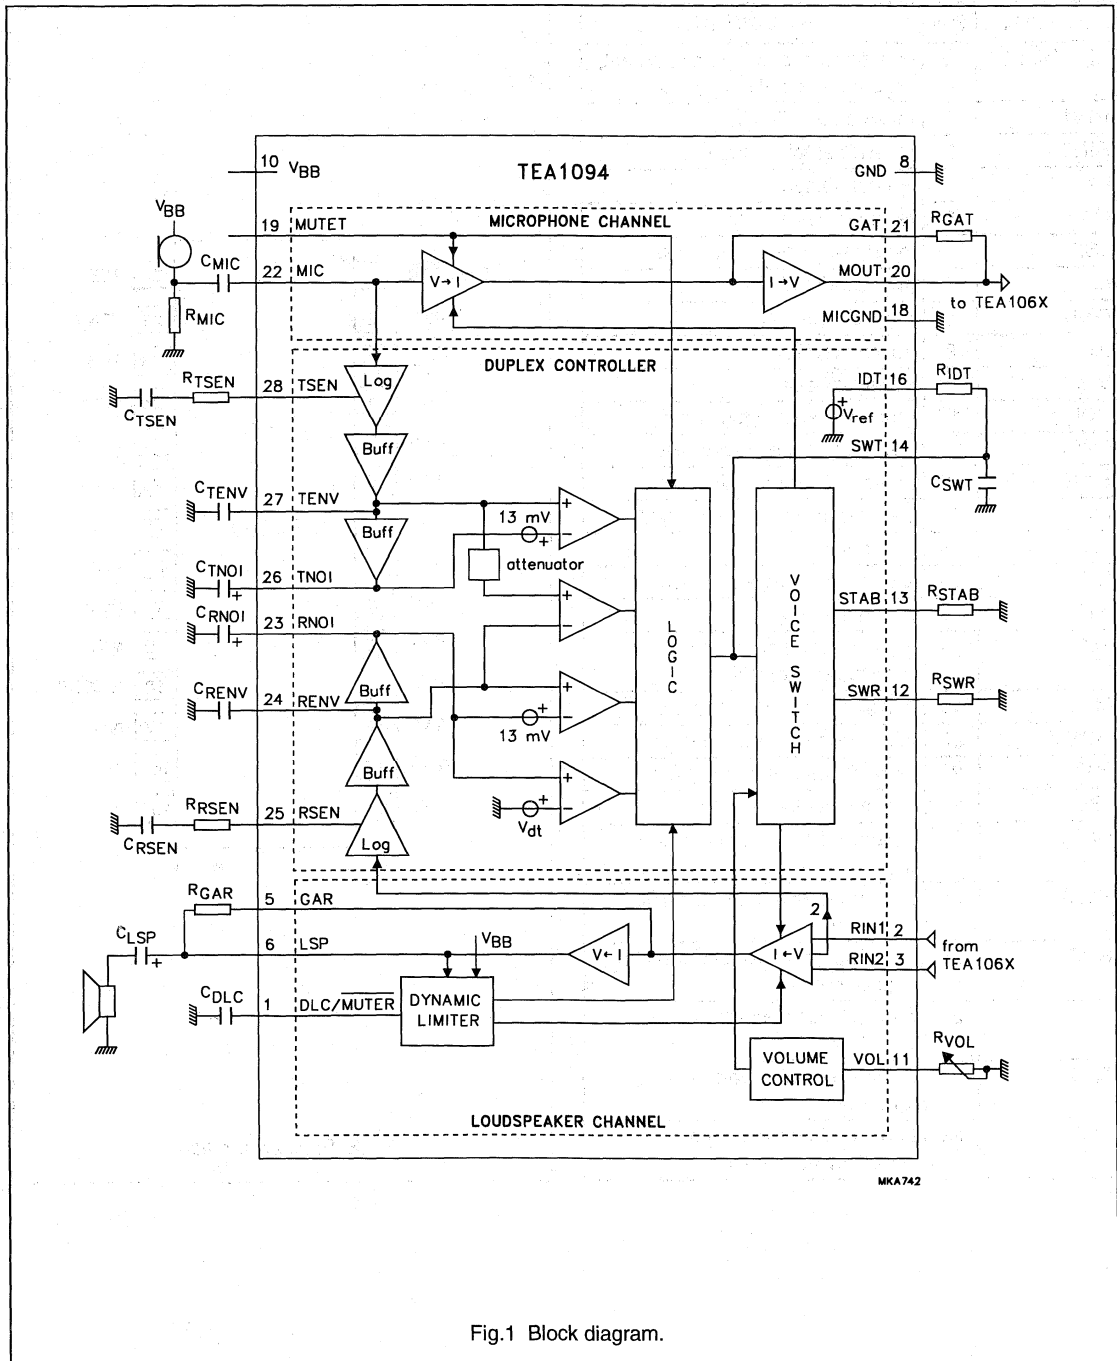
10 $V_{BB}$

TEA1094

GND 8

$V_{BB}$

19 MUTET

MICROPHONE CHANNEL

GAT 21

$R_{GAT}$

$C_{MIC}$

22 MIC

V→I

I→V

MOUT 20

$R_{MIC}$

MICGND 18

to TEA106X

DUPLEX CONTROLLER

$R_{TSEN}$

28 TSEN

Log

IDT 16

$R_{IDT}$

$C_{TSEN}$

$V_{ref}$

Buff

SWT 14

$C_{SWT}$

$C_{TENV}$

27 TENV

13 mV

Buff

attenuator

$C_{TNOI}$

26 TNOI

V O I C E S W I T C H

STAB 13

$R_{STAB}$

$C_{RNOI}$

23 RNOI

L O G I C

$C_{RENV}$

24 RENV

Buff

SWR 12

$R_{SWR}$

13 mV

Buff

$R_{RSEN}$

25 RSEN

Log

$V_{dt}$

$C_{RSEN}$

$R_{GAR}$

5 GAR

2

RIN1 2

$C_{LSP}$

6 LSP

$V_{BB}$

V←I

I←V

from TEA106X

RIN2 3

$C_{DLC}$

1 DLC/$\overline{MUTER}$

DYNAMIC LIMITER

VOLUME CONTROL

VOL 11

$R_{VOL}$

LOUDSPEAKER CHANNEL

MKA742

Fig.1 Block diagram.